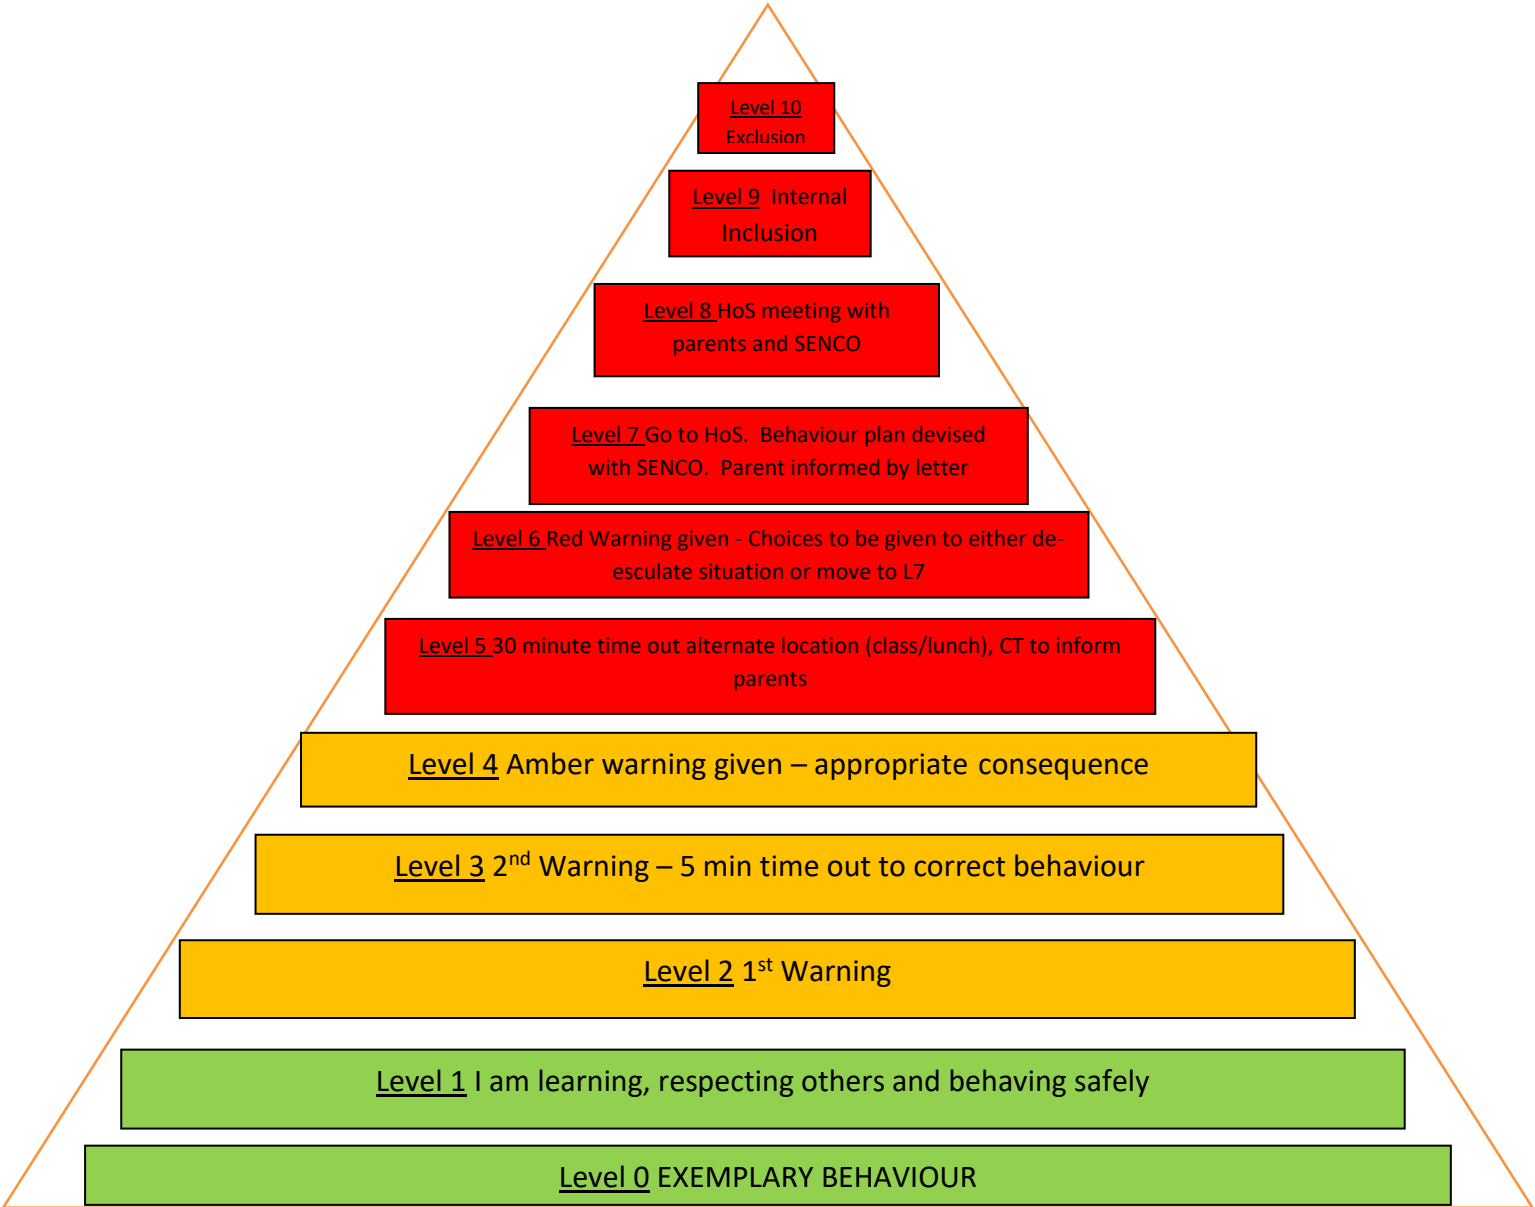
Level 10 Exclusion

Level 9 Internal Inclusion

Level 8 HoS meeting with parents and SENCO

Level 7 Go to HoS. Behaviour plan devised with SENCO. Parent informed by letter

Level 6 Red Warning given - Choices to be given to either de-esculate situation or move to L7

Level 5 30 minute time out alternate location (class/lunch), CT to inform parents

Level 4 Amber warning given – appropriate consequence

Level 3 2$^{nd}$ Warning – 5 min time out to correct behaviour

Level 2 1$^{st}$ Warning

Level 1 I am learning, respecting others and behaving safely

Level 0 EXEMPLARY BEHAVIOUR